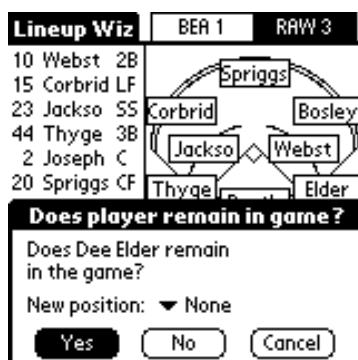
Lineup Wiz
BEA 1
RAW 3

10 Webst 2B
15 Corbrid LF
23 Jackso SS
44 Thyge 3B
2 Joseph C
20 Spriggs CF

Spriggs
Corbrid
Bosley
Jackso
Webst
Thyge
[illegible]
Elder

Does player remain in game?

Does Dee Elder remain in the game?

New position: ▼ None

Yes
No
Cancel